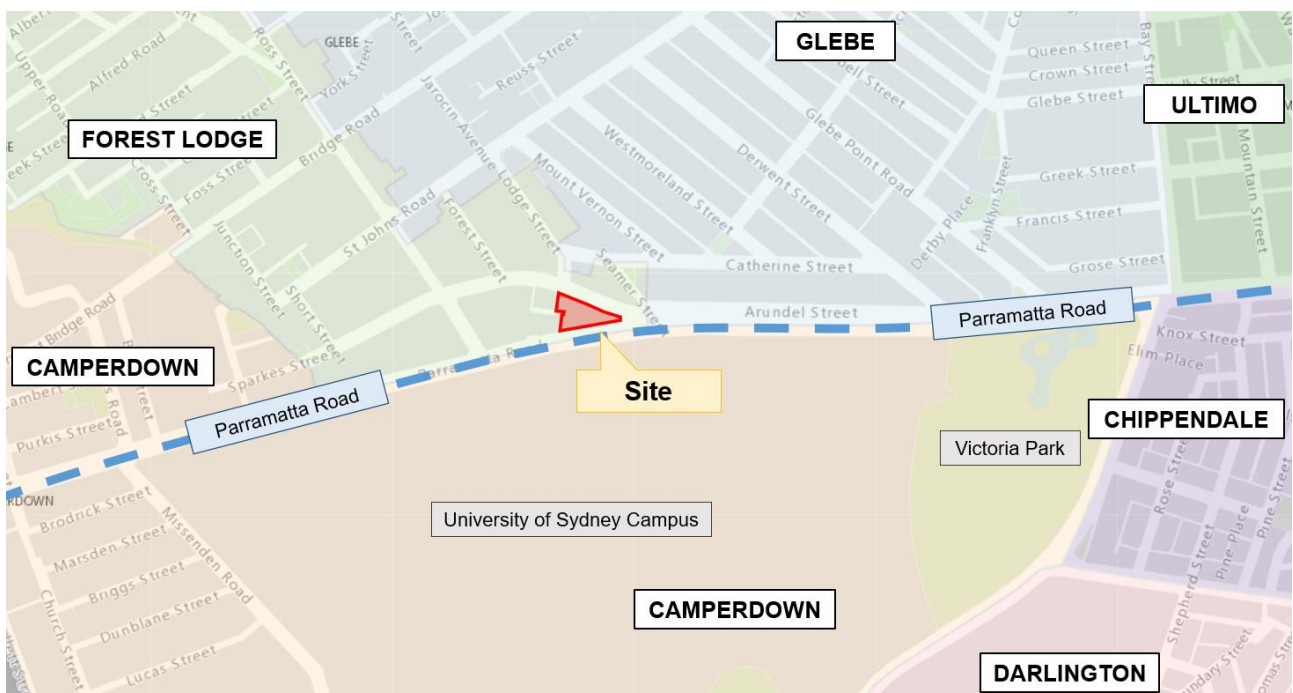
GLEBE
ULTIMO
FOREST LODGE
CAMPERDOWN
CHIPPENDALE
CAMPERDOWN
DARLINGTON
Site
Parramatta Road
Parramatta Road
Victoria Park
University of Sydney Campus
Albert
Upper Road
Alfred Road
Ross Street
GLEBE
York Street
Jarocin Avenue
Reuss Street
Bell Street
Queen Street
Crown Street
Glebe Street
Bay Street
Mountain Street
Bridge Road
Foss Street
Cross Street
Lodge Street
Mount Vernon Street
Westmoreland Street
Derwent Street
Glebe Point Road
Greek Street
Francis Street
Franklyn Street
Derby Place
St Johns Road
Forest Street
Junction Street
Short Street
Seamer Street
Catherine Street
Grose Street
Arundel Street
Bridge Road
Sparkes Street
Parramatta Road
Knox Street
Elim Place
Lambert
Road
Purkis Street
RDOWN
Brodrick Street
Missenden Road
Marsden Street
Briggs Street
Dunblane Street
Church Street
Lucas Street
Rose Street
Pine Place
Pine Street
Shepherd Street
Boundary Street
Thomas Street